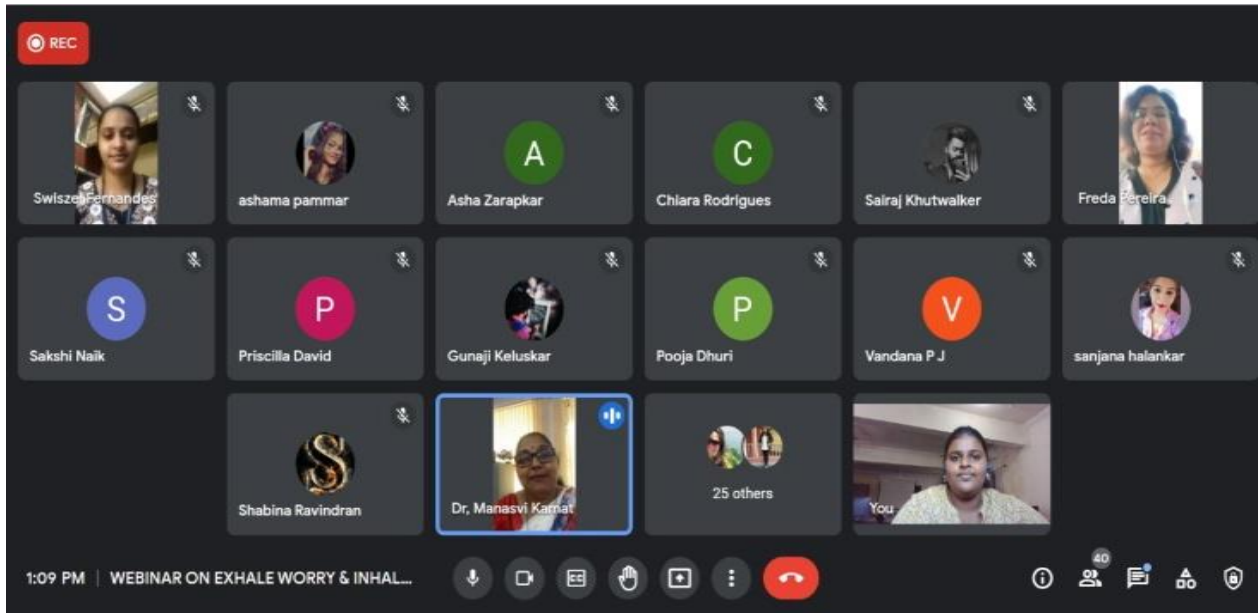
REC

Swiszel Fernandes

ashama pammar

A
Asha Zarapkar

C
Chiara Rodrigues

Sairaj Khutwalker

Freda Pereira

S
Sakshi Naik

P
Priscilla David

Gunaji Keluskar

P
Pooja Dhuri

V
Vandana P J

sanjana halankar

Shabina Ravindran

Dr. Manasvi Kamat

25 others

You

1:09 PM | WEBINAR ON EXHALE WORRY & INHAL...

40